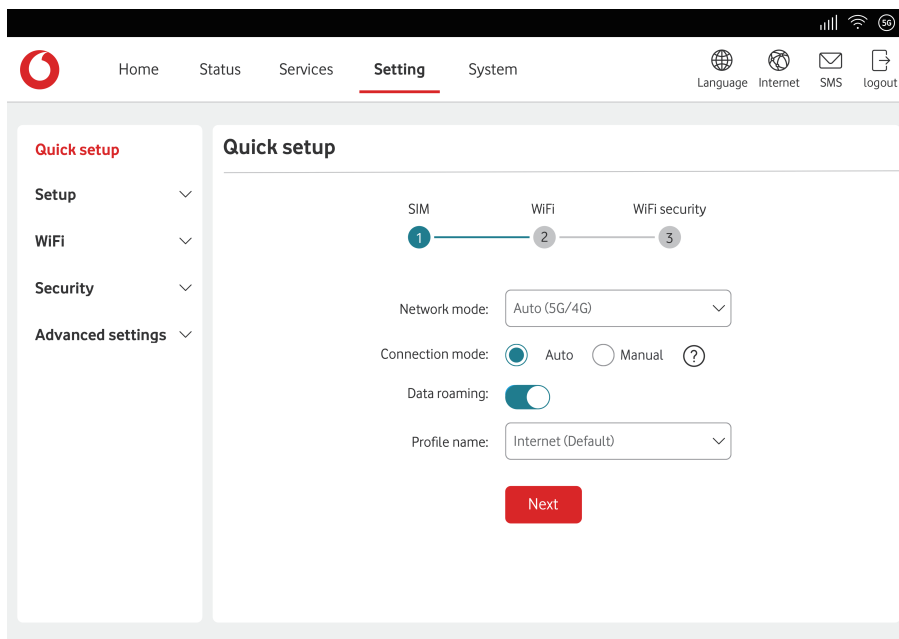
5G

Home Status Services Setting System

Language Internet SMS logout

Quick setup
Setup
WiFi
Security
Advanced settings

Quick setup

SIM WiFi WiFi security
1 2 3

Network mode: Auto (5G/4G)

Connection mode: Auto Manual ?

Data roaming:

Profile name: Internet (Default)

Next